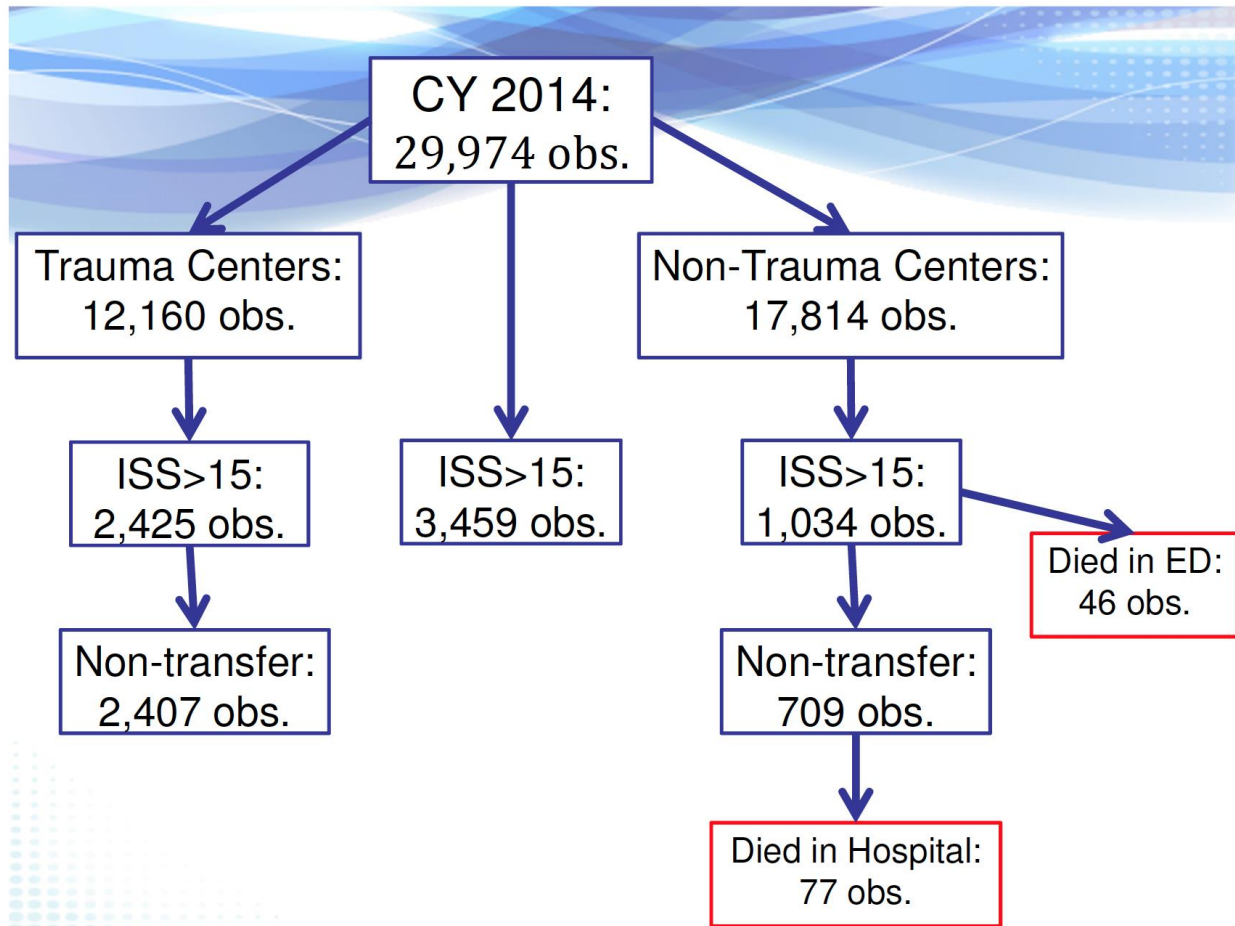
CY 2014:
29,974 obs.

Trauma Centers:
12,160 obs.

Non-Trauma Centers:
17,814 obs.

ISS>15:
2,425 obs.

ISS>15:
3,459 obs.

ISS>15:
1,034 obs.

Died in ED:
46 obs.

Non-transfer:
2,407 obs.

Non-transfer:
709 obs.

Died in Hospital:
77 obs.